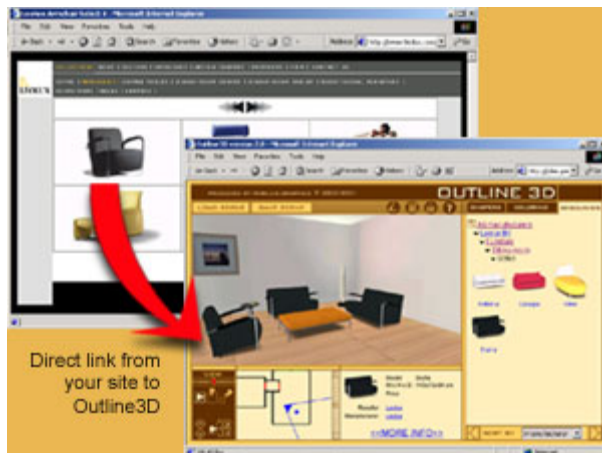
- Microsoft Internet Explorer

File Edit View Favorites Tools Help

Outline3D version 3.0 - Microsoft Internet Explorer

File Edit View Favorites Tools Help

Search Favorites

OUTLINE 3D

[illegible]

Direct link from your site to Outline3D

<<MORE INFO>>